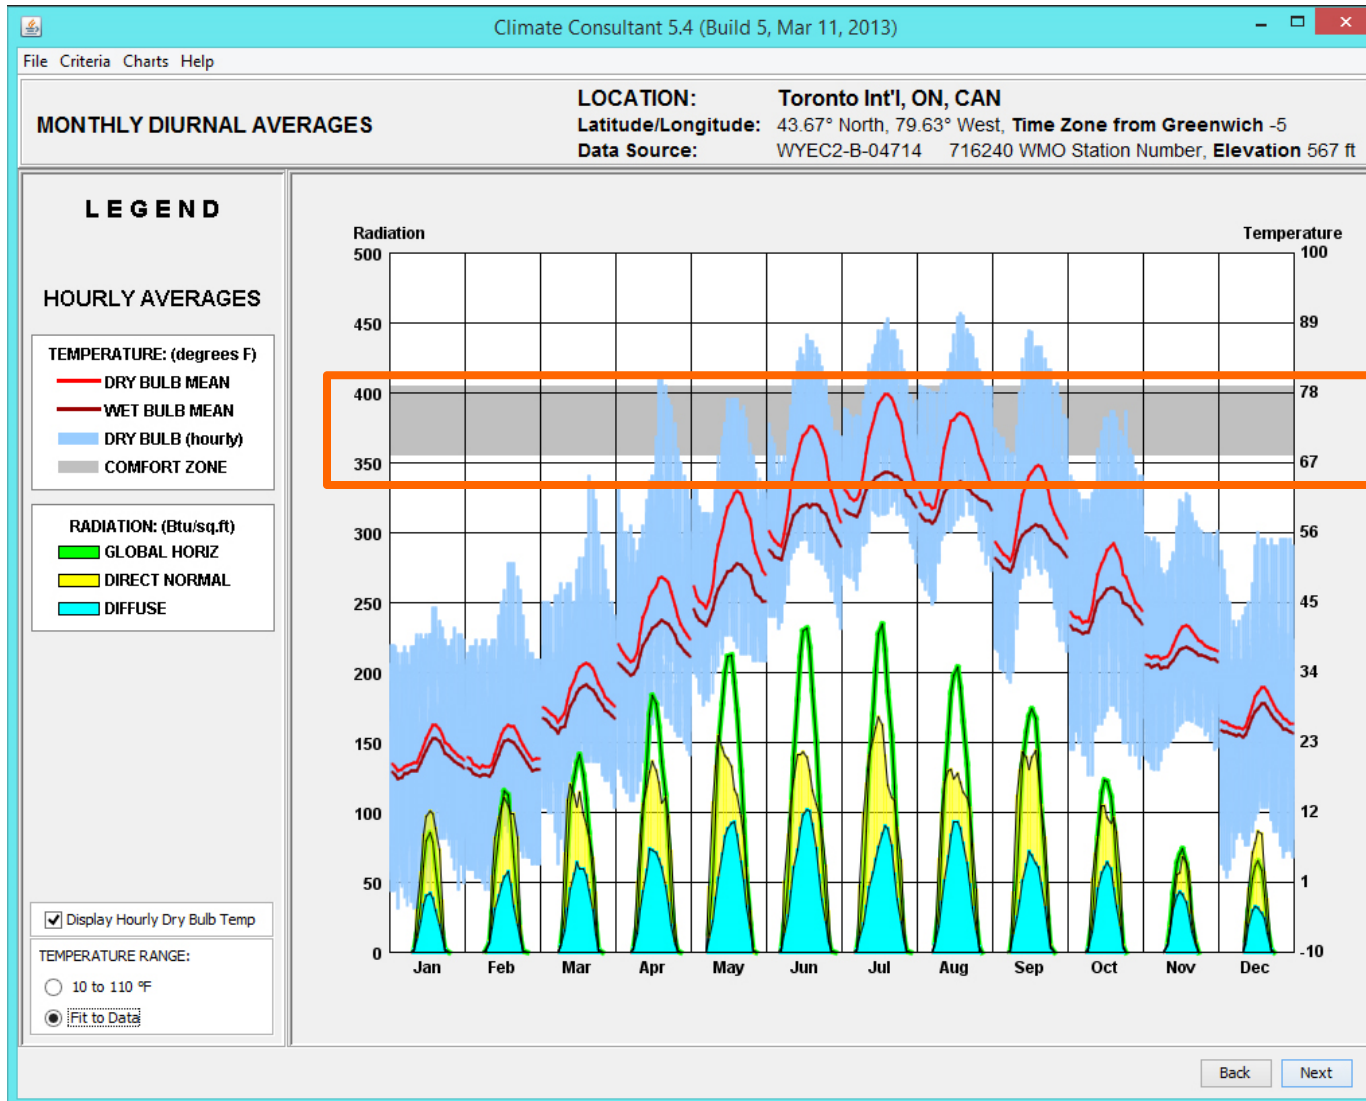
Climate Consultant 5.4 (Build 5, Mar 11, 2013)

File Criteria Charts Help

MONTHLY DIURNAL AVERAGES

LOCATION: Toronto Int'l, ON, CAN
Latitude/Longitude: 43.67° North, 79.63° West, Time Zone from Greenwich -5
Data Source: WYEC2-B-04714 716240 WMO Station Number, Elevation 567 ft

LEGEND

HOURLY AVERAGES

TEMPERATURE: (degrees F)
DRY BULB MEAN
WET BULB MEAN
DRY BULB (hourly)
COMFORT ZONE

RADIATION: (Btu/sq.ft)
GLOBAL HORIZ
DIRECT NORMAL
DIFFUSE

Display Hourly Dry Bulb Temp

TEMPERATURE RANGE:
10 to 110 °F
Fit to Data

Radiation
500
450
400
350
300
250
200
150
100
50
0

Temperature
100
89
78
67
56
45
34
23
12
1
-10

Jan Feb Mar Apr May Jun Jul Aug Sep Oct Nov Dec

Back Next